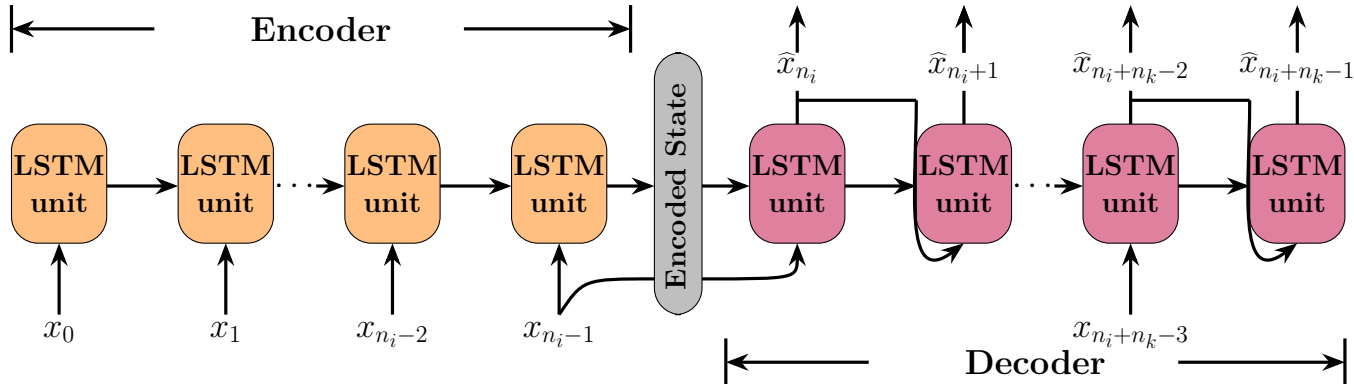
Encoder

Encoded State

$\widehat{x}_{n_i}$ $\widehat{x}_{n_i+1}$ $\widehat{x}_{n_i+n_k-2}$ $\widehat{x}_{n_i+n_k-1}$

LSTM unit LSTM unit ... LSTM unit LSTM unit LSTM unit LSTM unit ... LSTM unit LSTM unit

$x_0$ $x_1$ $x_{n_i-2}$ $x_{n_i-1}$ $x_{n_i+n_k-3}$

Decoder